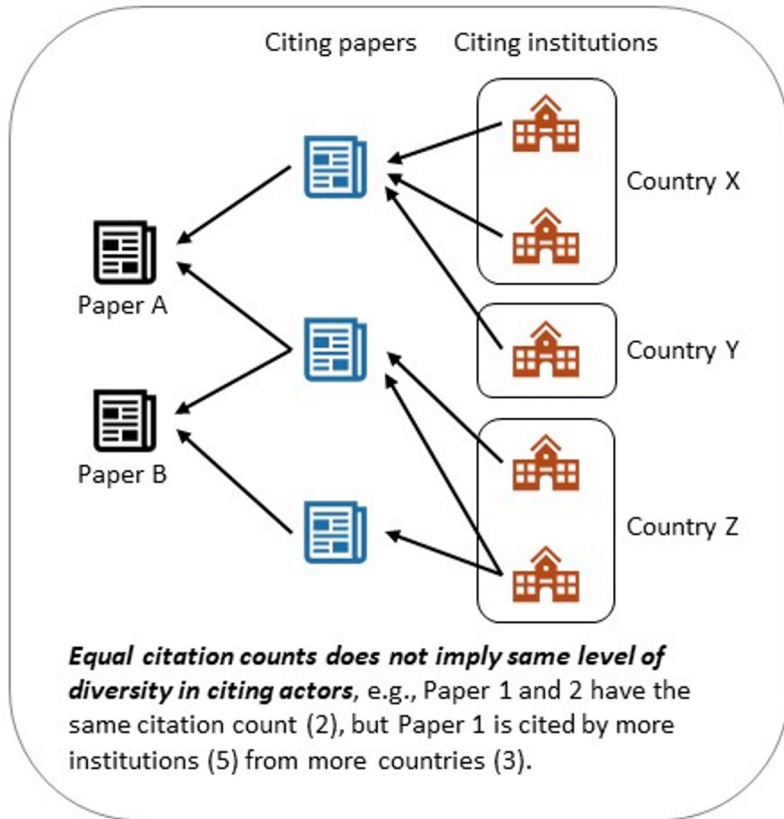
Citing papers Citing institutions

Country X

Paper A

Country Y

Paper B

Country Z

***Equal citation counts does not imply same level of diversity in citing actors***, e.g., Paper 1 and 2 have the same citation count (2), but Paper 1 is cited by more institutions (5) from more countries (3).